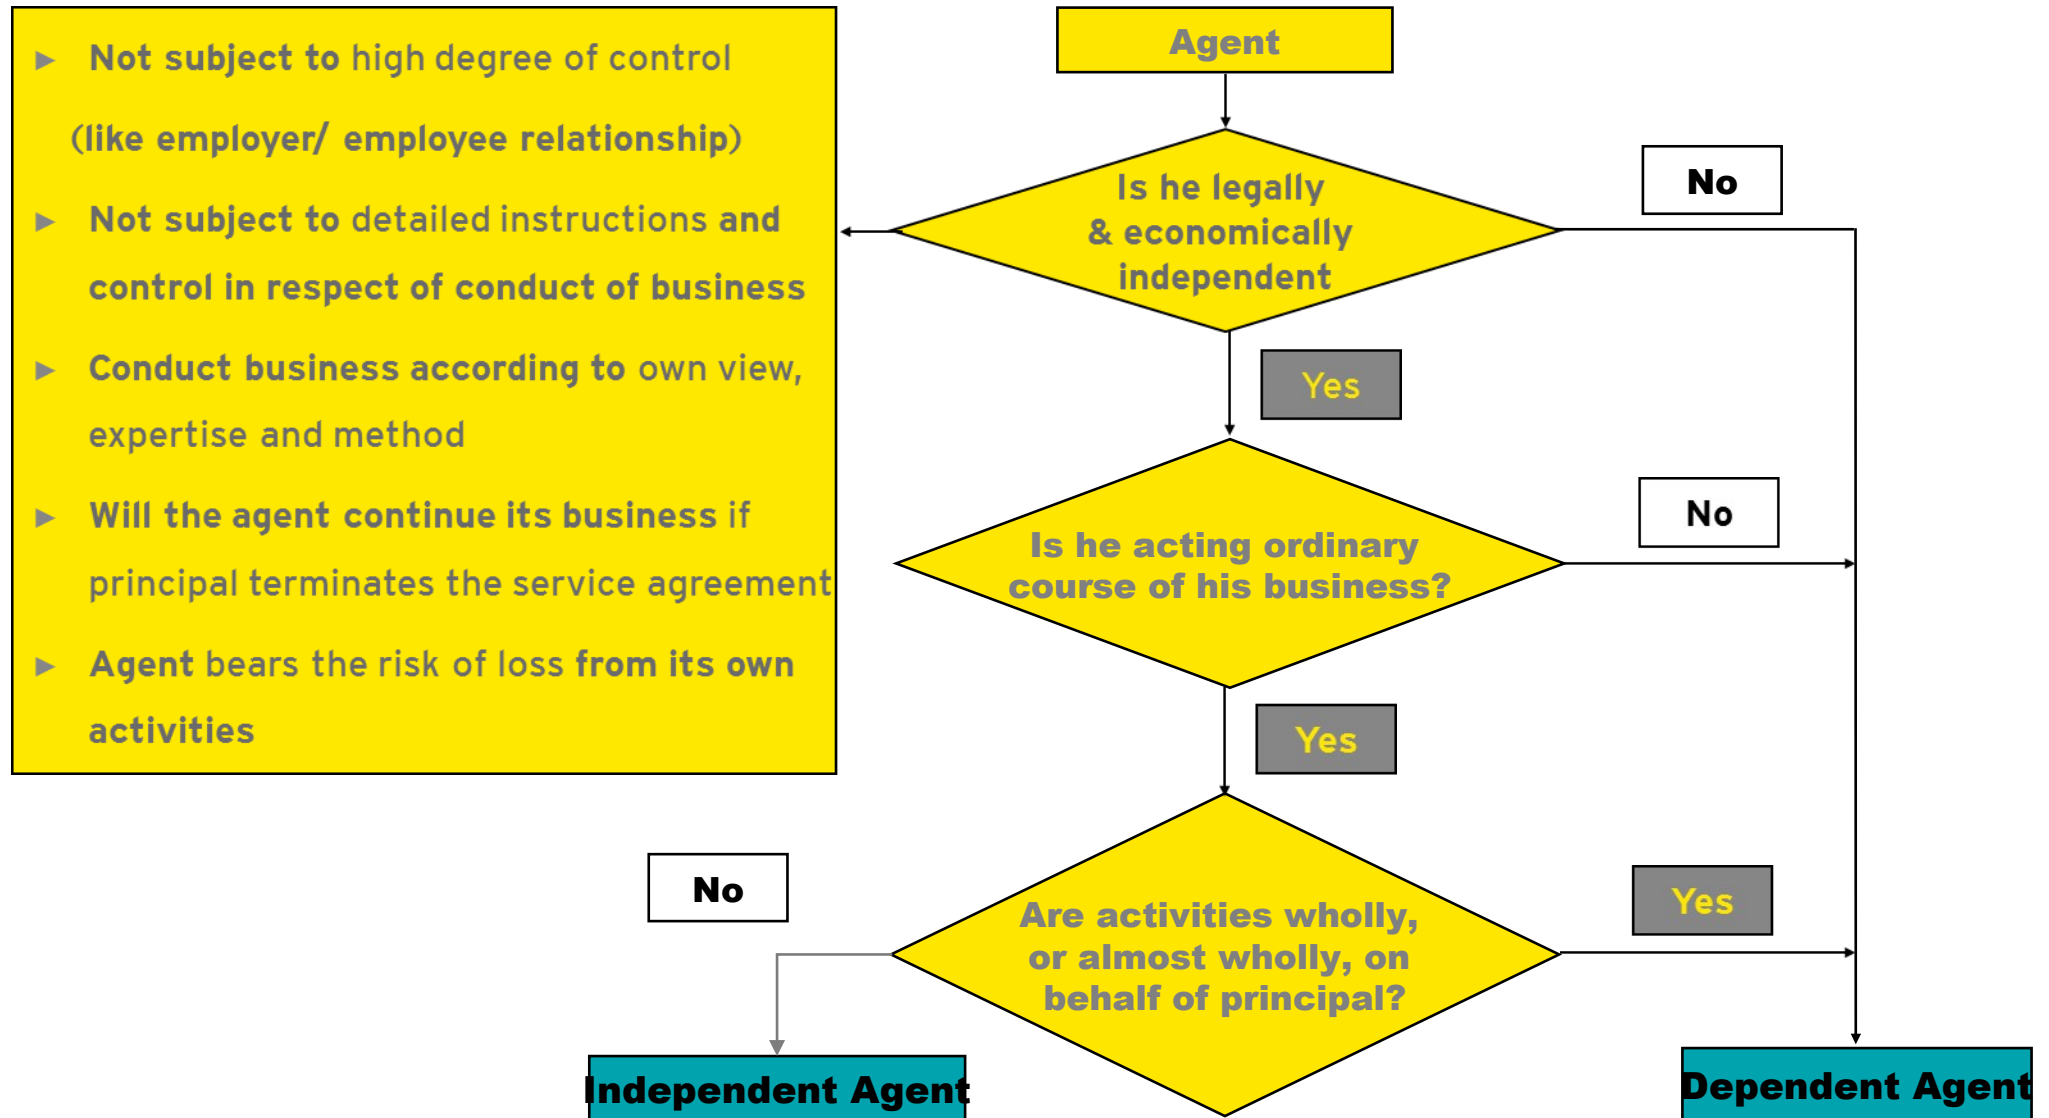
▶ Not subject to high degree of control (like employer/ employee relationship)

▶ Not subject to detailed instructions and control in respect of conduct of business

▶ Conduct business according to own view, expertise and method

▶ Will the agent continue its business if principal terminates the service agreement

▶ Agent bears the risk of loss from its own activities

Agent

Is he legally & economically independent

No

Yes

Is he acting ordinary course of his business?

No

Yes

Are activities wholly, or almost wholly, on behalf of principal?

No

Yes

Independent Agent

Dependent Agent